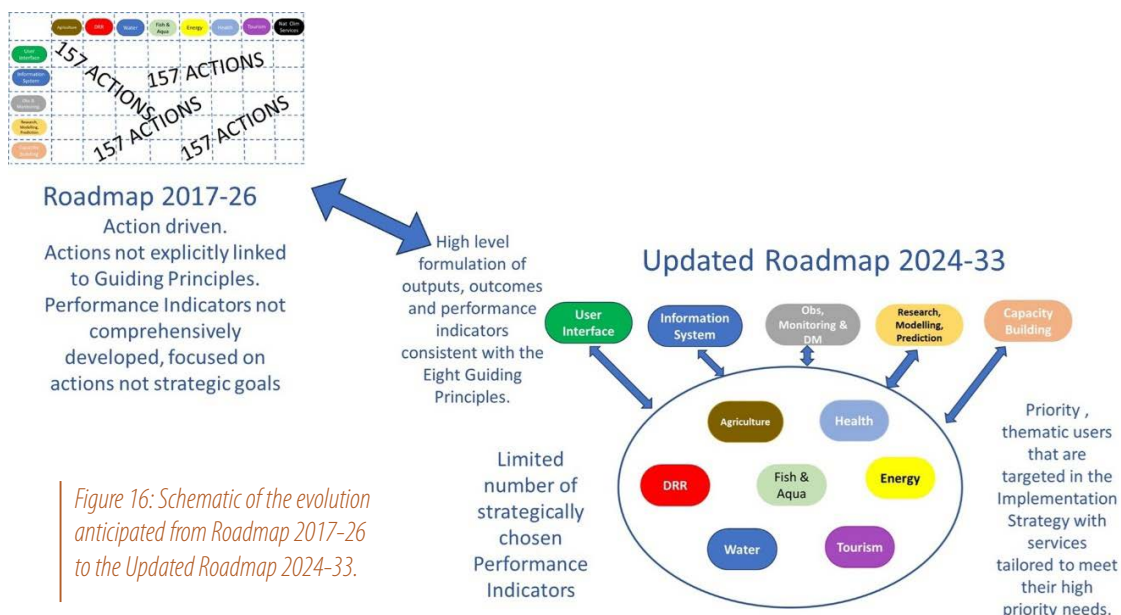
| | Agriculture | DRR | Water | Fish & Aqua | Energy | Health | Tourism | Nat Clim Services |
|---|---|---|---|---|---|---|---|---|
| User Interface | | | | | | | | |
| Information System | | | | | | | | |
| Obs & Monitoring | | | | | | | | |
| Research, Modelling, Prediction | | | | | | | | |
| Capacity Building | | | | | | | | |

157 ACTIONS
157 ACTIONS
157 ACTIONS
157 ACTIONS

Roadmap 2017-26
Action driven.
Actions not explicitly linked to Guiding Principles.
Performance Indicators not comprehensively developed, focused on actions not strategic goals

High level formulation of outputs, outcomes and performance indicators consistent with the Eight Guiding Principles.

Updated Roadmap 2024-33

User Interface
Information System
Obs, Monitoring & DM
Research, Modelling, Prediction
Capacity Building

Agriculture
Health
DRR
Fish & Aqua
Energy
Water
Tourism

Limited number of strategically chosen Performance Indicators

Priority , thematic users that are targeted in the Implementation Strategy with services tailored to meet their high priority needs.

Figure 16: Schematic of the evolution anticipated from Roadmap 2017-26 to the Updated Roadmap 2024-33.